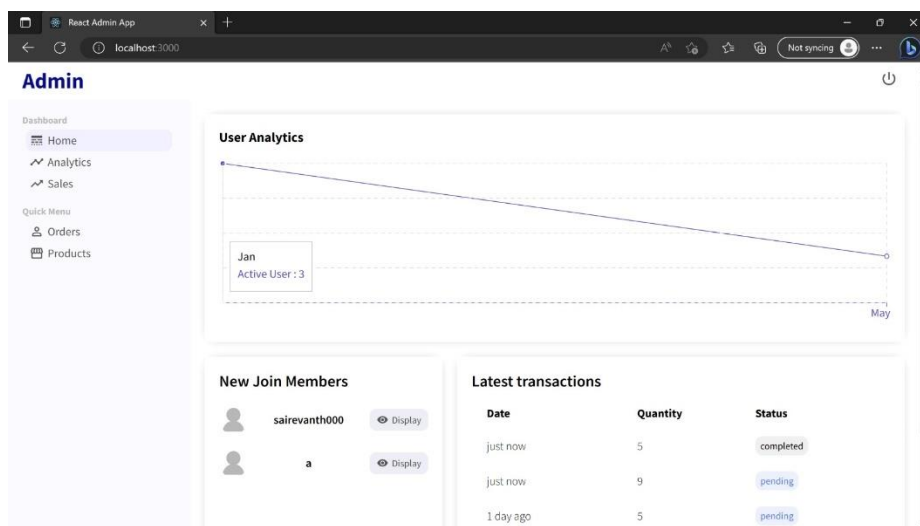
React Admin App

localhost:3000

Not syncing

Admin

Dashboard

Home

Analytics

Sales

Quick Menu

Orders

Products

User Analytics

Jan
Active User : 3

May

New Join Members

sairevanth000 Display

a Display

Latest transactions

| Date | Quantity | Status |
|---|---|---|
| just now | 5 | completed |
| just now | 9 | pending |
| 1 day ago | 5 | pending |